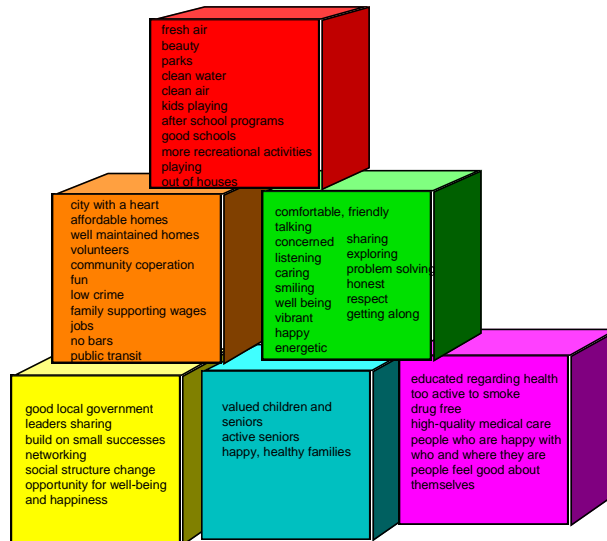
fresh air
beauty
parks
clean water
clean air
kids playing
after school programs
good schools
more recreational activities
playing
out of houses

city with a heart
affordable homes
well maintained homes
volunteers
community coperation
fun
low crime
family supporting wages
jobs
no bars
public transit

comfortable, friendly
talking
concerned
listening
caring
smiling
well being
vibrant
happy
energetic

sharing
exploring
problem solving
honest
respect
getting along

good local government
leaders sharing
build on small successes
networking
social structure change
opportunity for well-being and happiness

valued children and seniors
active seniors
happy, healthy families

educated regarding health
too active to smoke
drug free
high-quality medical care
people who are happy with who and where they are
people feel good about themselves